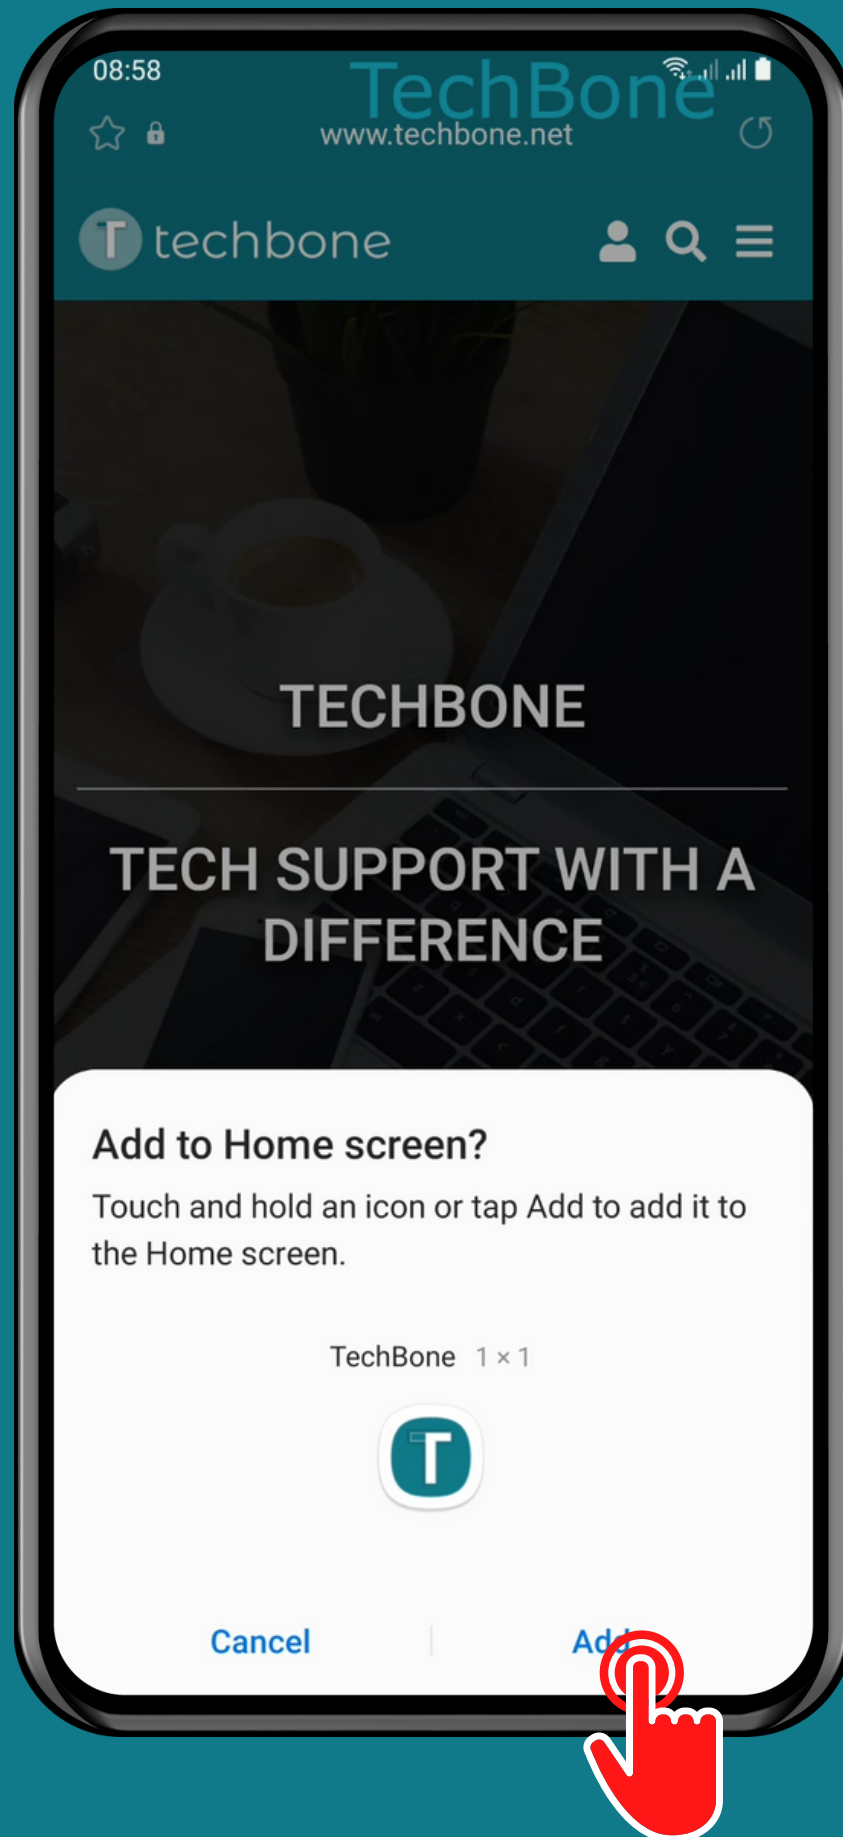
08:58

TechBone

www.techbone.net

T techbone

TECHBONE

TECH SUPPORT WITH A DIFFERENCE

Add to Home screen?

Touch and hold an icon or tap Add to add it to the Home screen.

TechBone 1 × 1

T

Cancel

Add